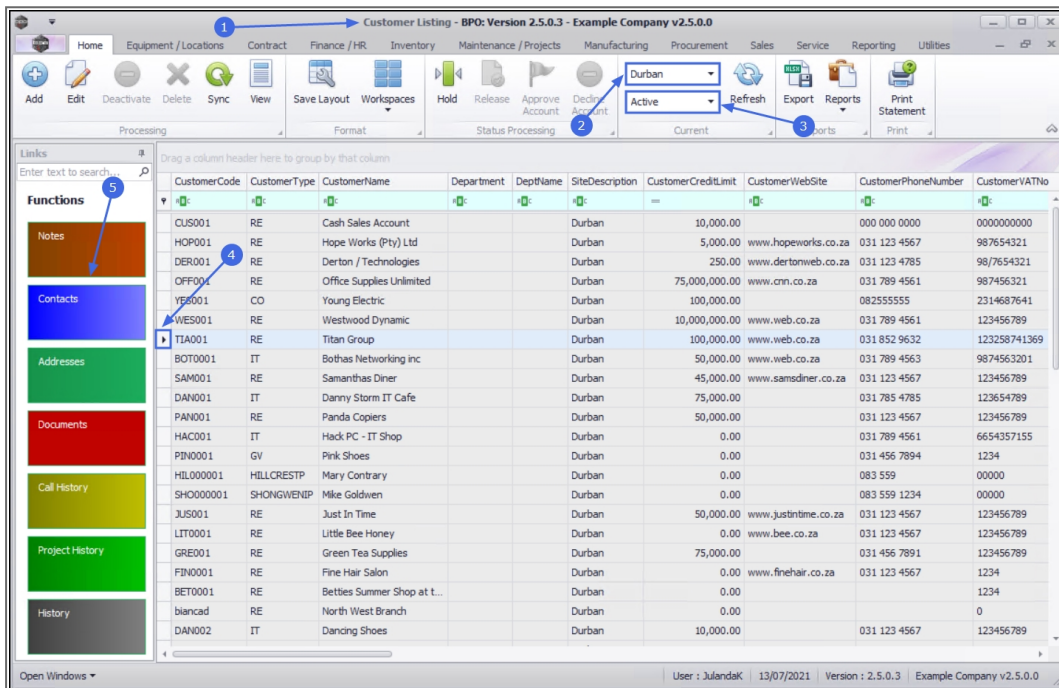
Customer Listing - BPO: Version 2.5.0.3 - Example Company v2.5.0.0

1

Home Equipment / Locations Contract Finance / HR Inventory Maintenance / Projects Manufacturing Procurement Sales Service Reporting Utilities

Add Edit Deactivate Delete Sync View Save Layout Workspaces Hold Release Approve Account Decline Account Durban Active Refresh Export Reports Print Statement

Processing Format Status Processing Current Reports Print

2 3

Links
Enter text to search...

Functions

5

Notes

Contacts

Addresses

Documents

Call History

Project History

History

4

Drag a column header here to group by that column

| CustomerCode | CustomerType | CustomerName | Department | DeptName | SiteDescription | CustomerCreditLimit | CustomerWebSite | CustomerPhoneNumber | CustomerVATNo |
|---|---|---|---|---|---|---|---|---|---|
| CUS001 | RE | Cash Sales Account | | | Durban | 10,000.00 | | 000 000 0000 | 0000000000 |
| HOP001 | RE | Hope Works (Pty) Ltd | | | Durban | 5,000.00 | www.hopeworks.co.za | 031 123 4567 | 987654321 |
| DER001 | RE | Derton / Technologies | | | Durban | 250.00 | www.dertonweb.co.za | 031 123 4785 | 98/7654321 |
| OFF001 | RE | Office Supplies Unlimited | | | Durban | 75,000,000.00 | www.cnn.co.za | 031 789 4561 | 987456321 |
| YES001 | CO | Young Electric | | | Durban | 100,000.00 | | 082555555 | 2314687641 |
| WES001 | RE | Westwood Dynamic | | | Durban | 10,000,000.00 | www.web.co.za | 031 789 4561 | 123456789 |
| TIA001 | RE | Titan Group | | | Durban | 100,000.00 | www.web.co.za | 031 852 9632 | 123258741369 |
| BOT0001 | IT | Bothas Networking inc | | | Durban | 50,000.00 | www.web.co.za | 031 789 4563 | 9874563201 |
| SAM001 | RE | Samanthas Diner | | | Durban | 45,000.00 | www.samsdiner.co.za | 031 123 4567 | 123456789 |
| DAN001 | IT | Danny Storm IT Cafe | | | Durban | 75,000.00 | | 031 785 4785 | 123654789 |
| PAN001 | RE | Panda Copiers | | | Durban | 50,000.00 | | 031 123 4567 | 123456789 |
| HAC001 | IT | Hack PC - IT Shop | | | Durban | 0.00 | | 031 789 4561 | 6654357155 |
| PIN0001 | GV | Pink Shoes | | | Durban | 0.00 | | 031 456 7894 | 1234 |
| HIL000001 | HILLCRESTP | Mary Contrary | | | Durban | 0.00 | | 083 559 | 00000 |
| SHO000001 | SHONGWENIP | Mike Goldwen | | | Durban | 0.00 | | 083 559 1234 | 00000 |
| JUS001 | RE | Just In Time | | | Durban | 50,000.00 | www.justintime.co.za | 031 123 4567 | 123456789 |
| LIT0001 | RE | Little Bee Honey | | | Durban | 0.00 | www.bee.co.za | 031 123 4567 | 123456789 |
| GRE001 | RE | Green Tea Supplies | | | Durban | 75,000.00 | | 031 456 7891 | 123456789 |
| FIN0001 | RE | Fine Hair Salon | | | Durban | 0.00 | www.finehair.co.za | 031 123 4567 | 1234 |
| BET0001 | RE | Betties Summer Shop at t... | | | Durban | 0.00 | | | 1234 |
| biancad | RE | North West Branch | | | Durban | 0.00 | | | 0 |
| DAN002 | IT | Dancing Shoes | | | Durban | 10,000.00 | | 031 123 4567 | 123456789 |

Open Windows ▾

User : JulandaK | 13/07/2021 | Version : 2.5.0.3 | Example Company v2.5.0.0